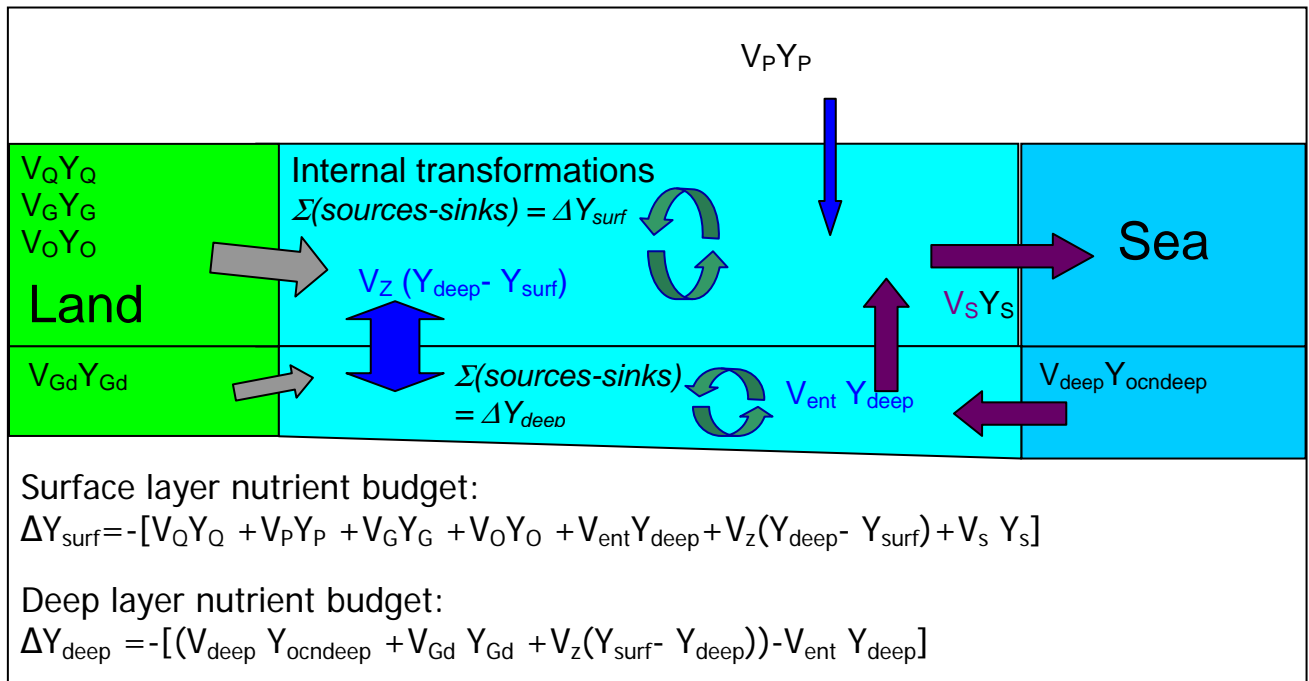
$V_PY_P$

$V_QY_Q$
$V_GY_G$
$V_OY_O$

Land

Internal transformations
$\Sigma$(sources-sinks) = $\Delta Y_{surf}$

$V_Z$ ($Y_{deep}$- $Y_{surf}$)

Sea

$V_SY_S$

$V_{Gd}Y_{Gd}$

$\Sigma$(sources-sinks) = $\Delta Y_{deep}$

$V_{ent}$ $Y_{deep}$

$V_{deep}Y_{ocndeep}$

Surface layer nutrient budget:
$\Delta Y_{surf}$=-[$V_QY_Q$ +$V_PY_P$ +$V_GY_G$ +$V_OY_O$ +$V_{ent}Y_{deep}$+$V_z$($Y_{deep}$- $Y_{surf}$)+$V_s$ $Y_s$]

Deep layer nutrient budget:
$\Delta Y_{deep}$ =-[($V_{deep}$ $Y_{ocndeep}$ +$V_{Gd}$ $Y_{Gd}$ +$V_z$($Y_{surf}$- $Y_{deep}$))-$V_{ent}$ $Y_{deep}$]